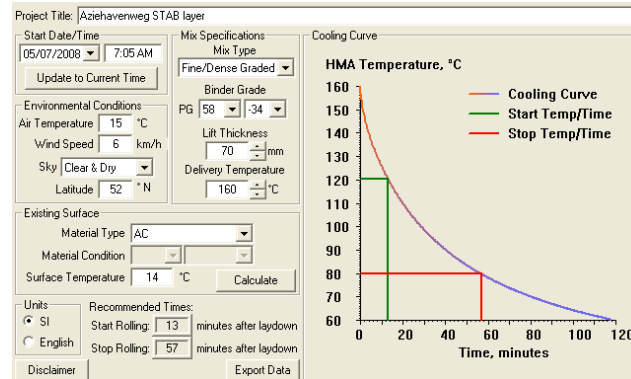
Project Title: Aziehavenweg STAB layer

Start Date/Time
05/07/2008 7:05 AM
Update to Current Time

Environmental Conditions
Air Temperature 15 °C
Wind Speed 6 km/h
Sky Clear & Dry
Latitude 52 ° N

Mix Specifications
Mix Type
Fine/Dense Graded
Binder Grade
PG 58 -34
Lift Thickness
70 mm
Delivery Temperature
160 °C

Existing Surface
Material Type AC
Material Condition
Surface Temperature 14 °C
Calculate

Units
SI
English

Recommended Times:
Start Rolling: 13 minutes after laydown
Stop Rolling: 57 minutes after laydown

Disclaimer
Export Data

Cooling Curve
HMA Temperature, °C
Cooling Curve
Start Temp/Time
Stop Temp/Time
160
150
140
130
120
110
100
90
80
70
60
0 20 40 60 80 100 120
Time, minutes